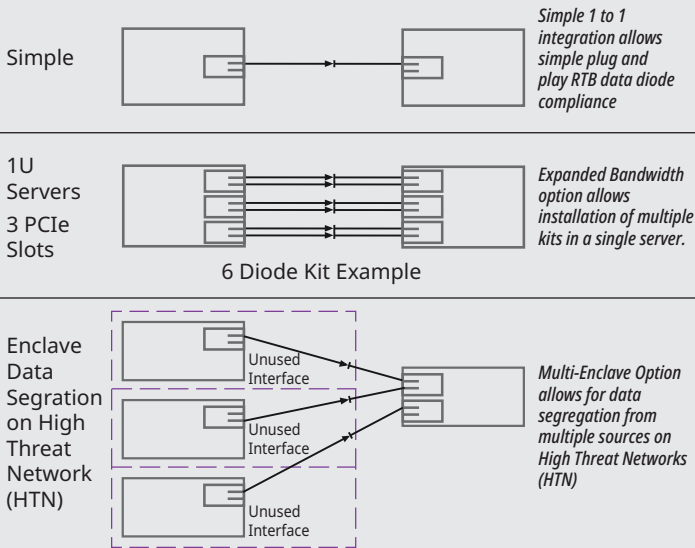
Simple

Simple 1 to 1 integration allows simple plug and play RTB data diode compliance

1U Servers
3 PCIe Slots

6 Diode Kit Example

Expanded Bandwidth option allows installation of multiple kits in a single server.

Enclave Data Segration on High Threat Network (HTN)

Unused Interface

Unused Interface

Unused Interface

Multi-Enclave Option allows for data segregation from multiple sources on High Threat Networks (HTN)